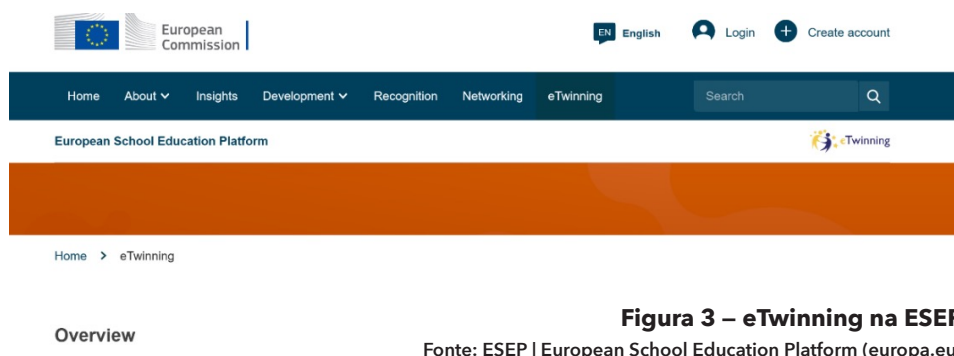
European Commission

EN English Login Create account

Home About Insights Development Recognition Networking eTwinning

Search

European School Education Platform

eTwinning

Home > eTwinning

Figura 3 – eTwinning na ESE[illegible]

Fonte: ESEP | European School Education Platform (europa.eu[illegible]

Overview